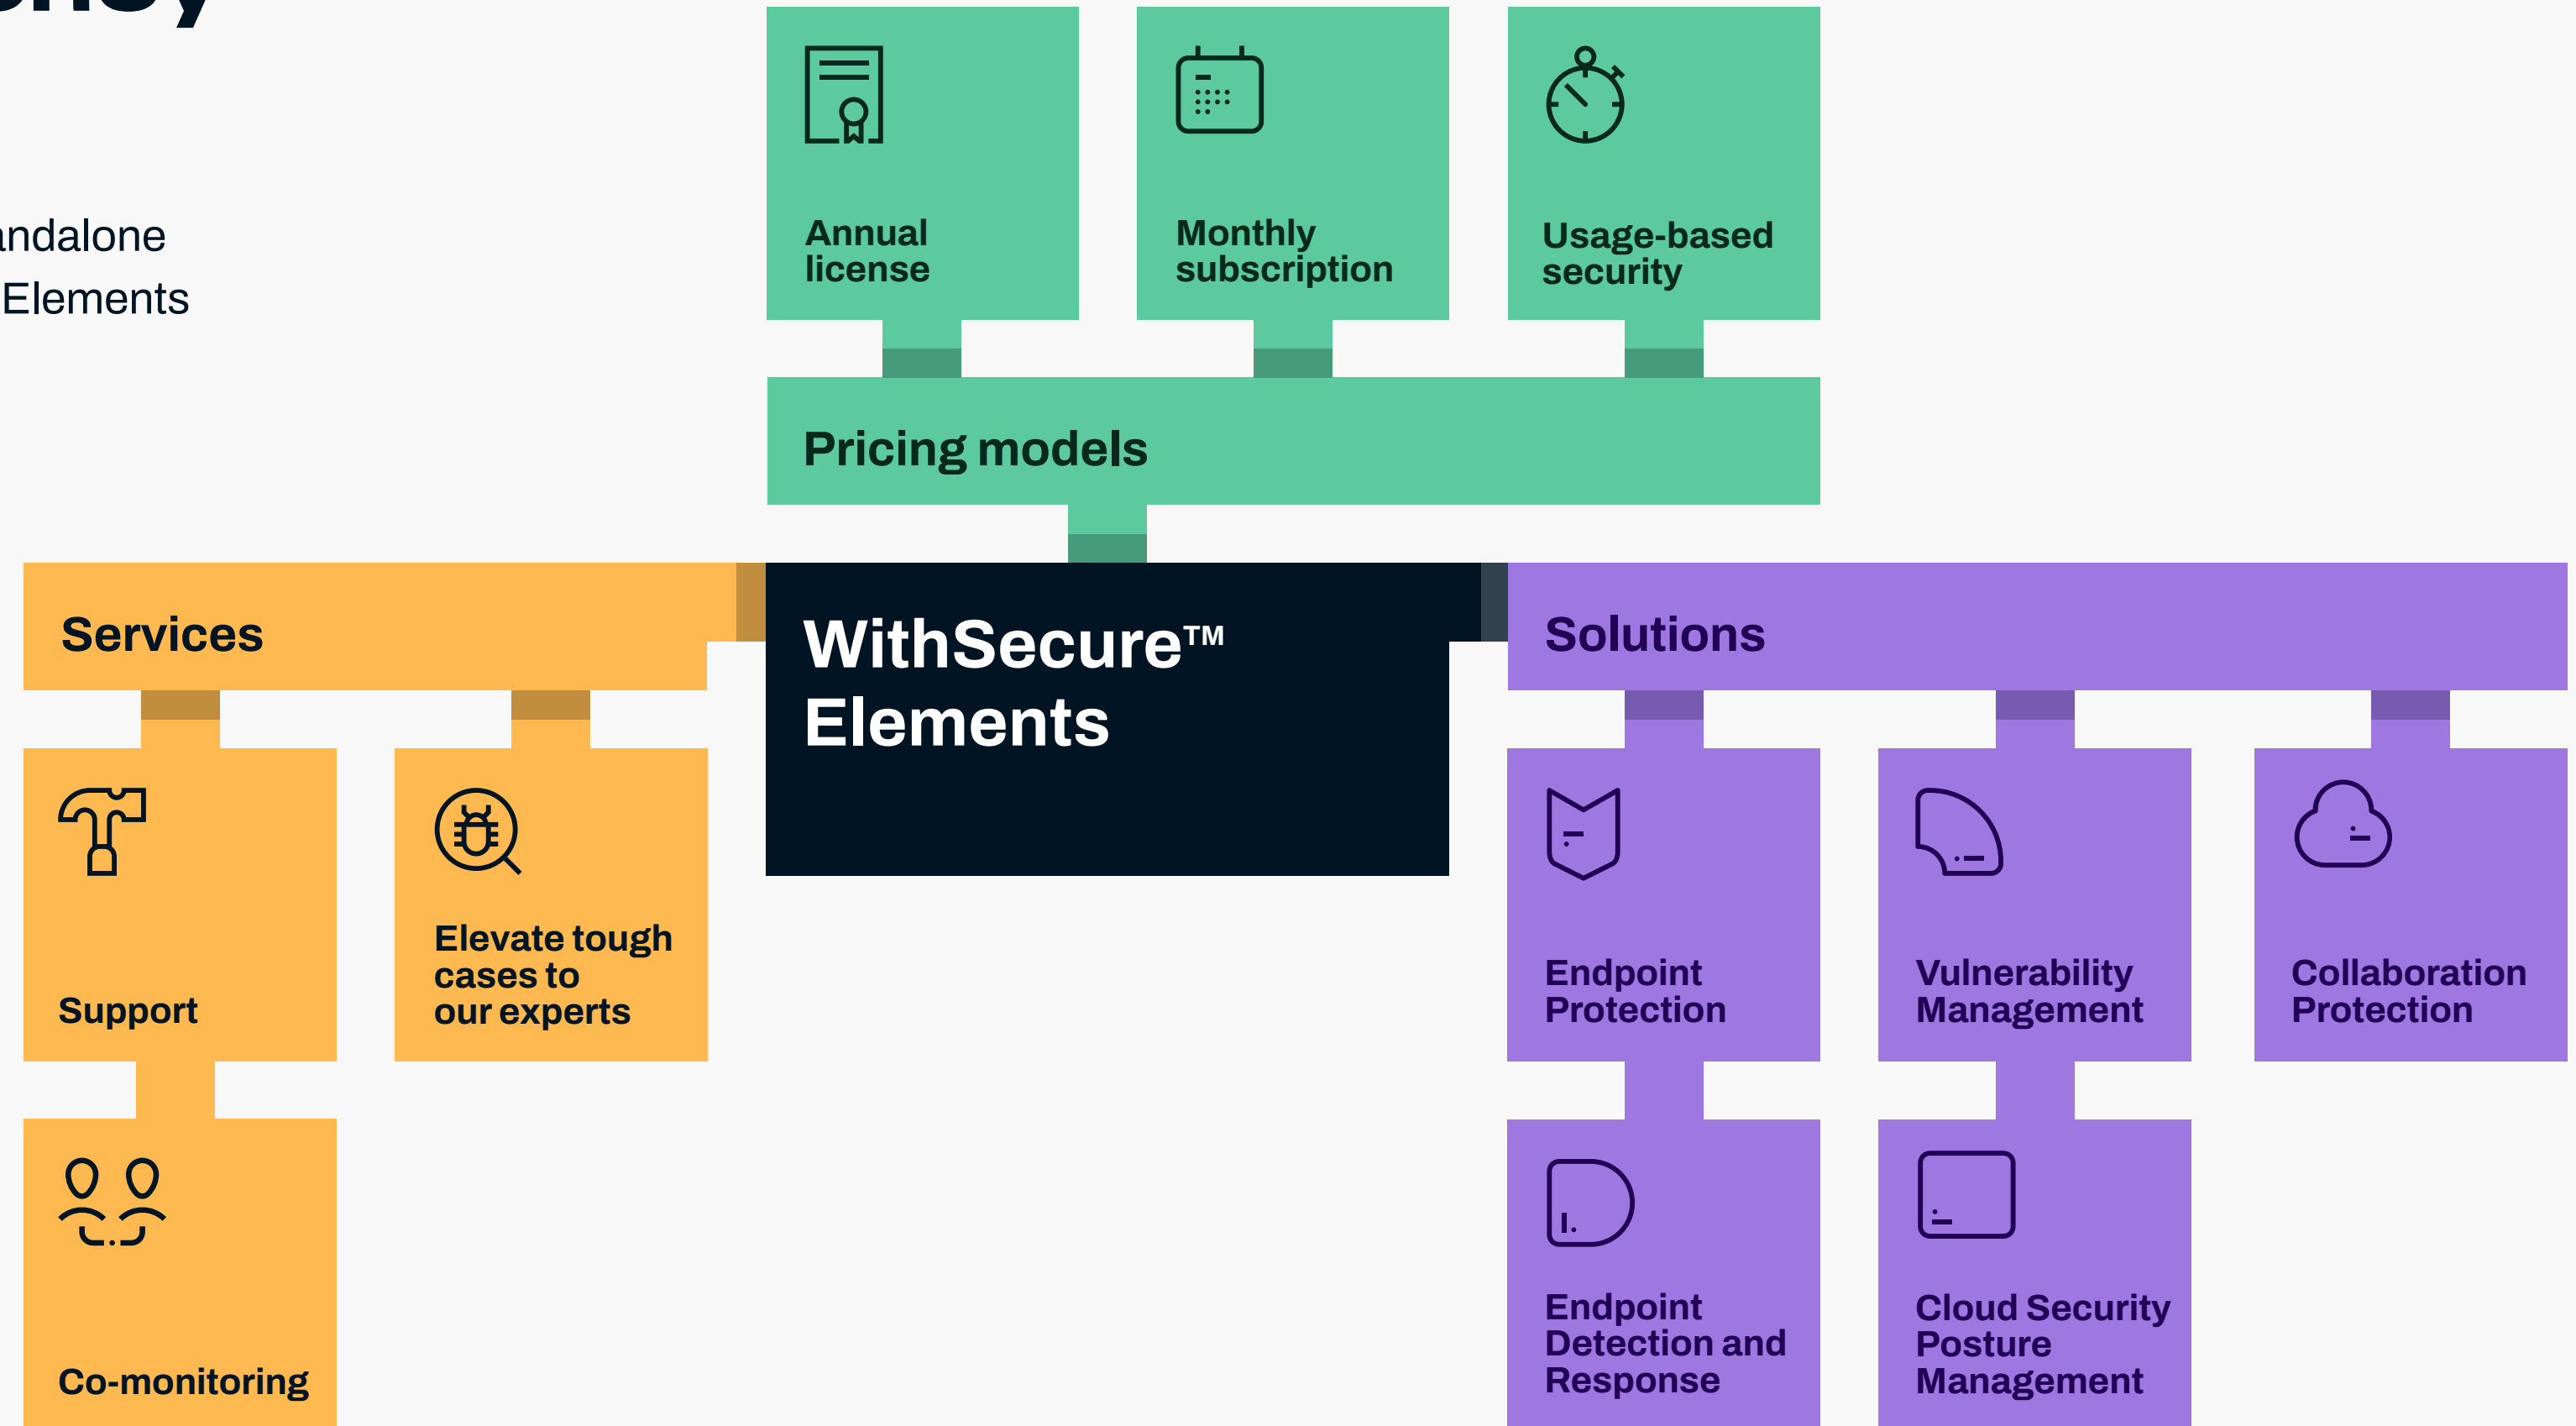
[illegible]

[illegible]ndalone
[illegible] Elements

Annual license

Monthly subscription

Usage-based security

Pricing models

Services

WithSecure™ Elements

Solutions

Support

Elevate tough cases to our experts

Co-monitoring

Endpoint Protection

Vulnerability Management

Collaboration Protection

Endpoint Detection and Response

Cloud Security Posture Management